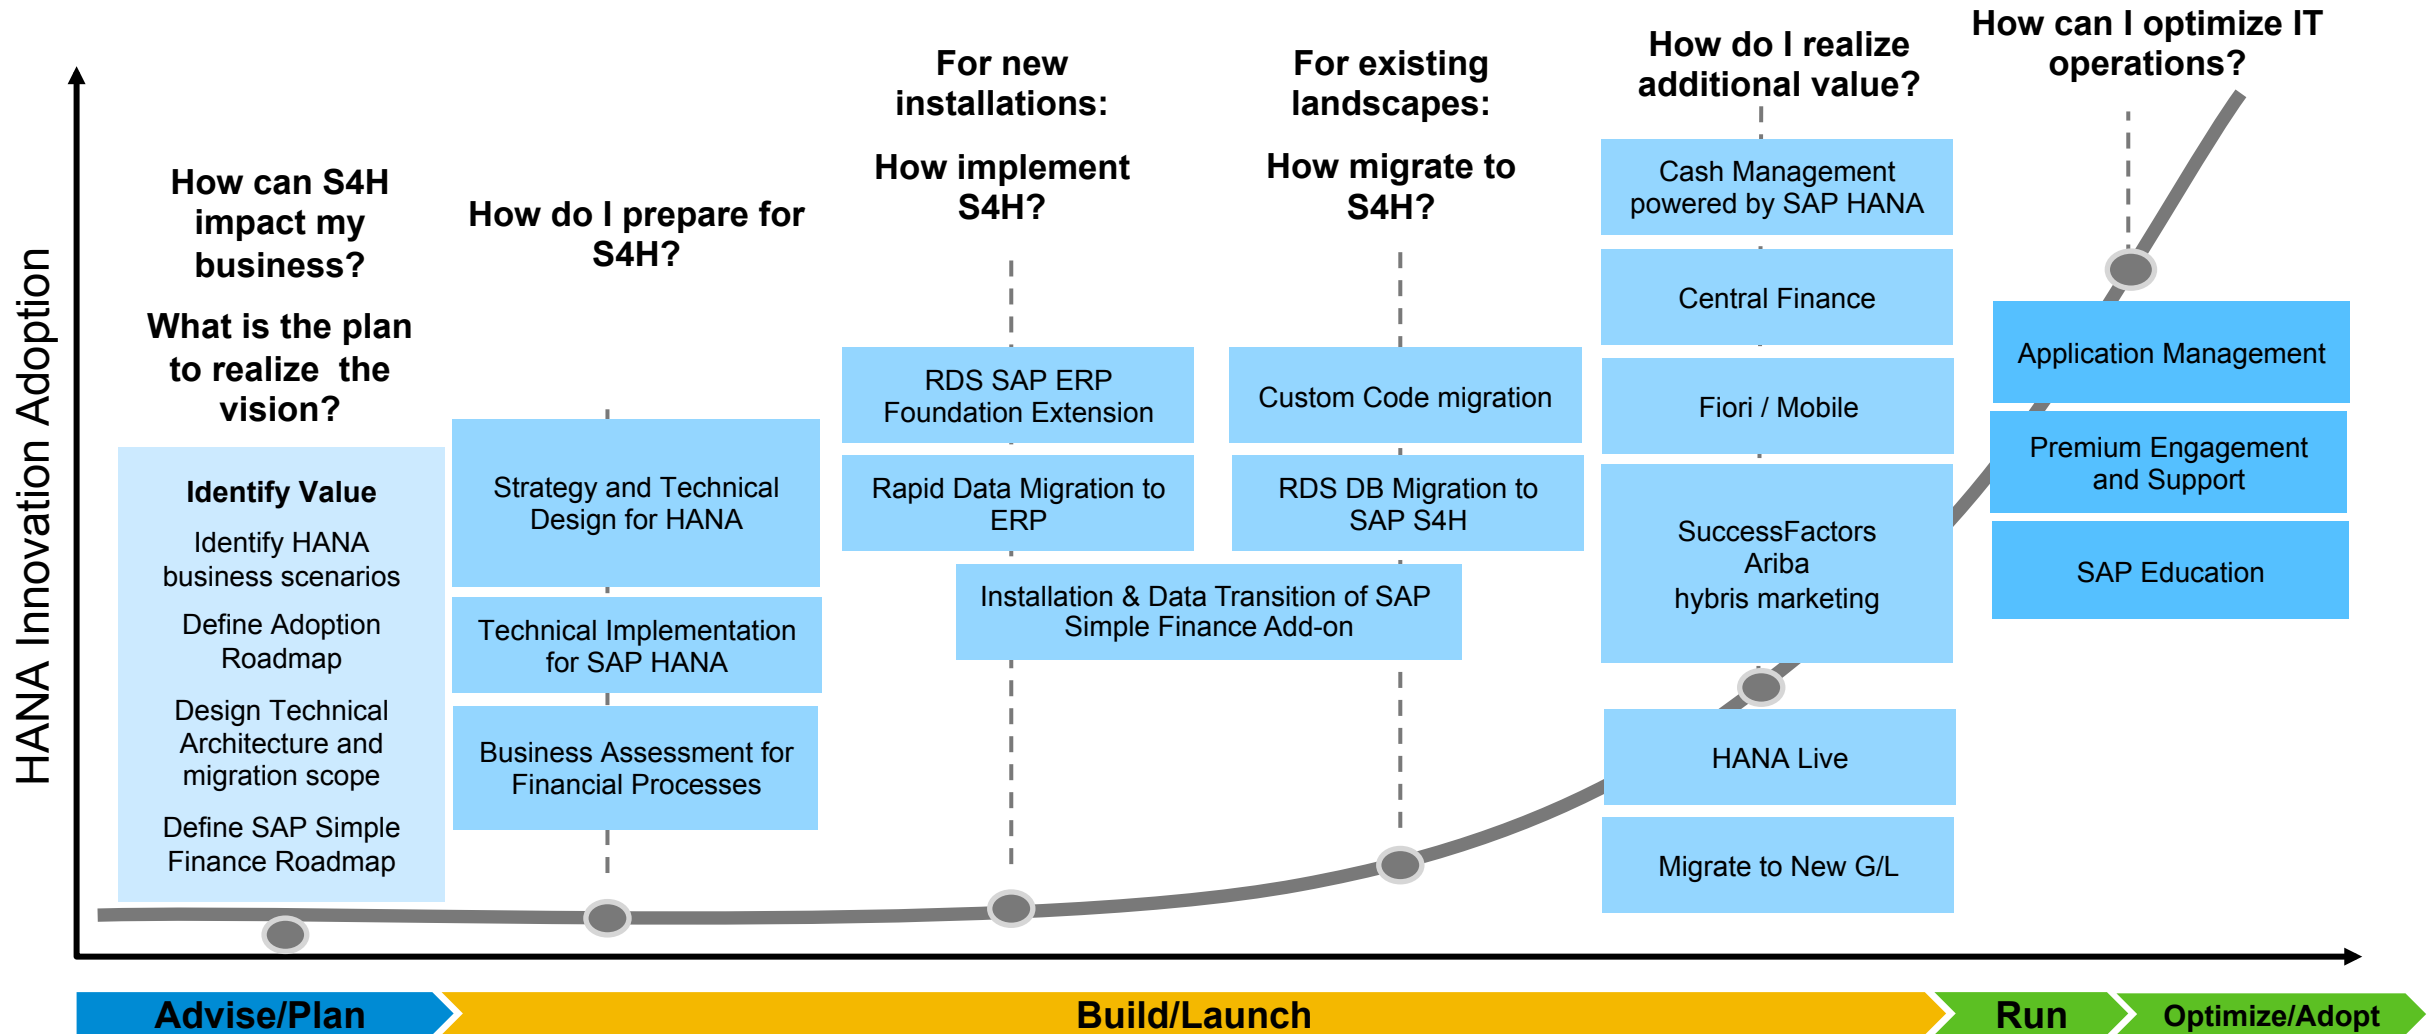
HANA Innovation Adoption

How can S4H impact my business?

What is the plan to realize the vision?

Identify Value

Identify HANA business scenarios

Define Adoption Roadmap

Design Technical Architecture and migration scope

Define SAP Simple Finance Roadmap

How do I prepare for S4H?

Strategy and Technical Design for HANA

Technical Implementation for SAP HANA

Business Assessment for Financial Processes

For new installations:

How implement S4H?

RDS SAP ERP Foundation Extension

Rapid Data Migration to ERP

Installation & Data Transition of SAP Simple Finance Add-on

For existing landscapes:

How migrate to S4H?

Custom Code migration

RDS DB Migration to SAP S4H

How do I realize additional value?

Cash Management powered by SAP HANA

Central Finance

Fiori / Mobile

SuccessFactors
Ariba
hybris marketing

HANA Live

Migrate to New G/L

How can I optimize IT operations?

Application Management

Premium Engagement and Support

SAP Education

Advise/Plan

Build/Launch

Run

Optimize/Adopt